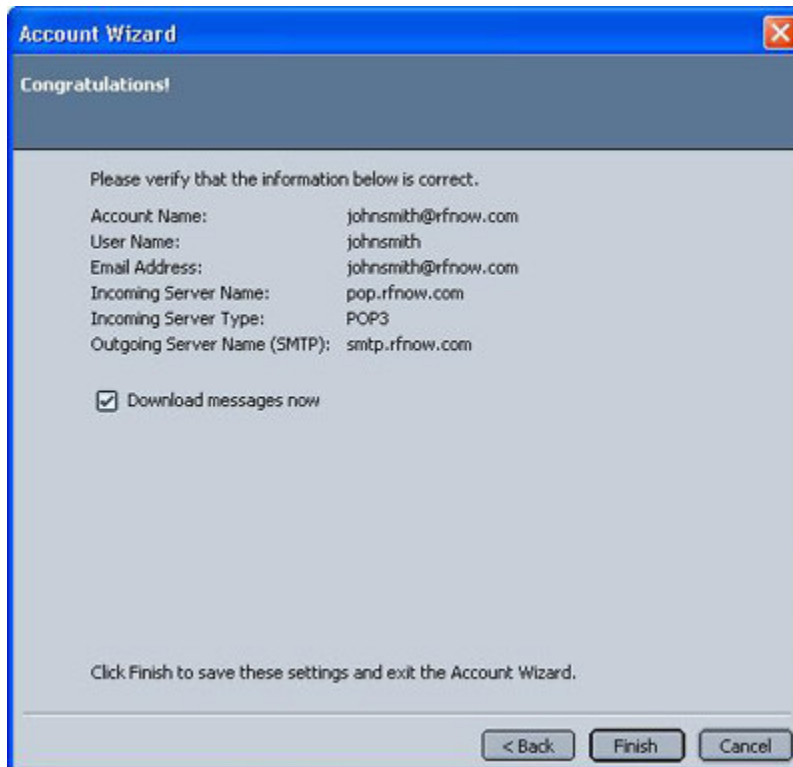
Account Wizard

Congratulations!

Please verify that the information below is correct.

| | |
|---|---|
| Account Name: | johnsmith@rfnow.com |
| User Name: | johnsmith |
| Email Address: | johnsmith@rfnow.com |
| Incoming Server Name: | pop.rfnow.com |
| Incoming Server Type: | POP3 |
| Outgoing Server Name (SMTP): | smtp.rfnow.com |

Download messages now

Click Finish to save these settings and exit the Account Wizard.

< Back Finish Cancel